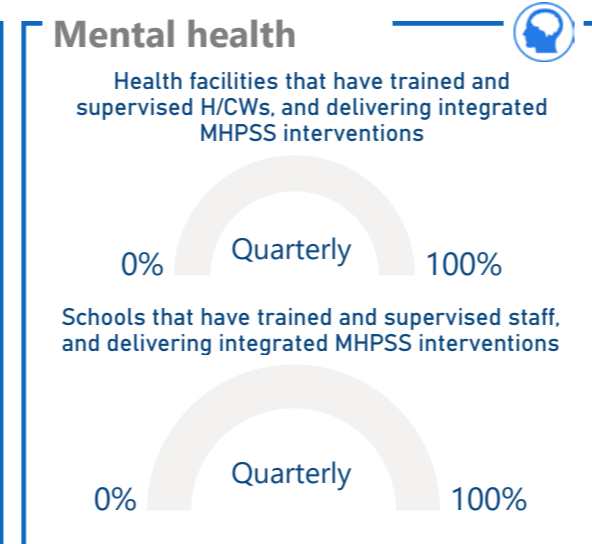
Mental health

Health facilities that have trained and supervised H/CWs, and delivering integrated MHPSS interventions

0%
Quarterly
100%

Schools that have trained and supervised staff, and delivering integrated MHPSS interventions

0%
Quarterly
100%